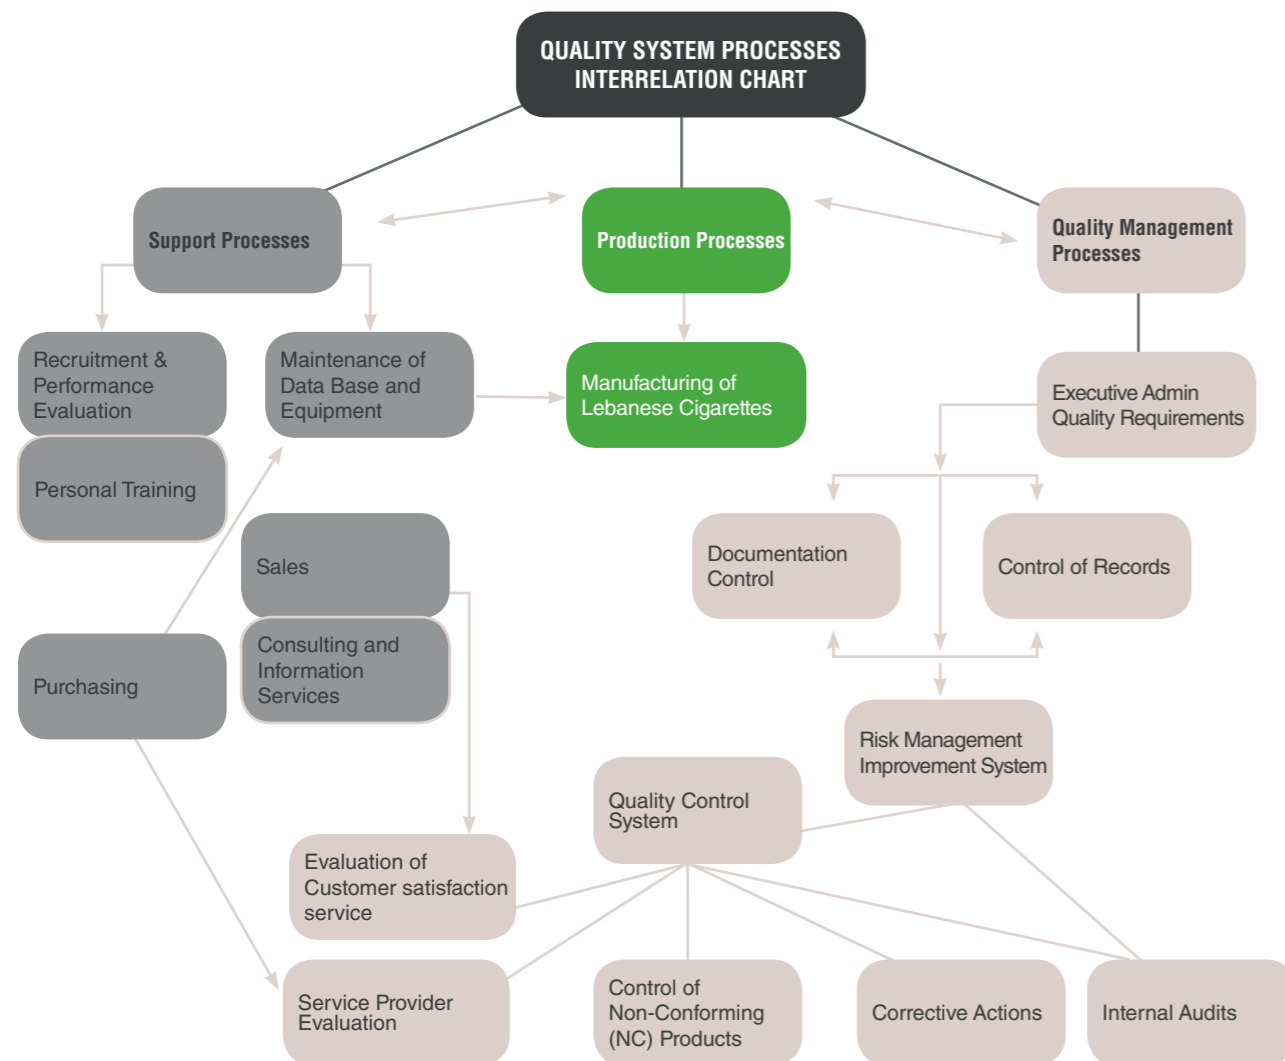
QUALITY SYSTEM PROCESSES INTERRELATION CHART

Support Processes

Production Processes

Quality Management Processes

Recruitment & Performance Evaluation

Personal Training

Maintenance of Data Base and Equipment

Manufacturing of Lebanese Cigarettes

Executive Admin Quality Requirements

Sales

Consulting and Information Services

Purchasing

Documentation Control

Control of Records

Risk Management Improvement System

Quality Control System

Evaluation of Customer satisfaction service

Service Provider Evaluation

Control of Non-Conforming (NC) Products

Corrective Actions

Internal Audits